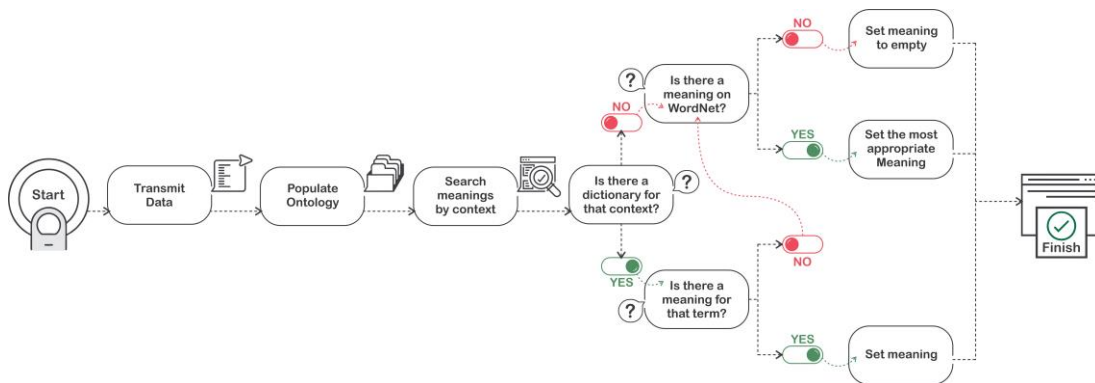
Start

Transmit Data

Populate Ontology

Search meanings by context

Is there a dictionary for that context?

?

NO

?

Is there a meaning on WordNet?

NO

Set meaning to empty

YES

Set the most appropriate Meaning

YES

?

Is there a meaning for that term?

NO

YES

Set meaning

Finish